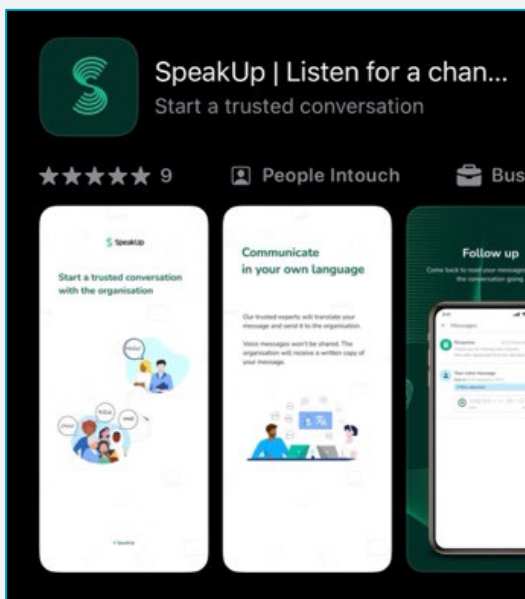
SpeakUp | Listen for a chan...
Start a trusted conversation

★★★★★ 9

People Intouch

Bus

SpeakUp

Start a trusted conversation with the organisation

Hello!

Communicate in your own language

Our trusted experts will translate your message and send it to the organisation.

Voice messages won't be shared. The organisation will receive a written copy of your message.

Follow up

Come back to read your messages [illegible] the conversation going.

Messages

Response

Your voice message